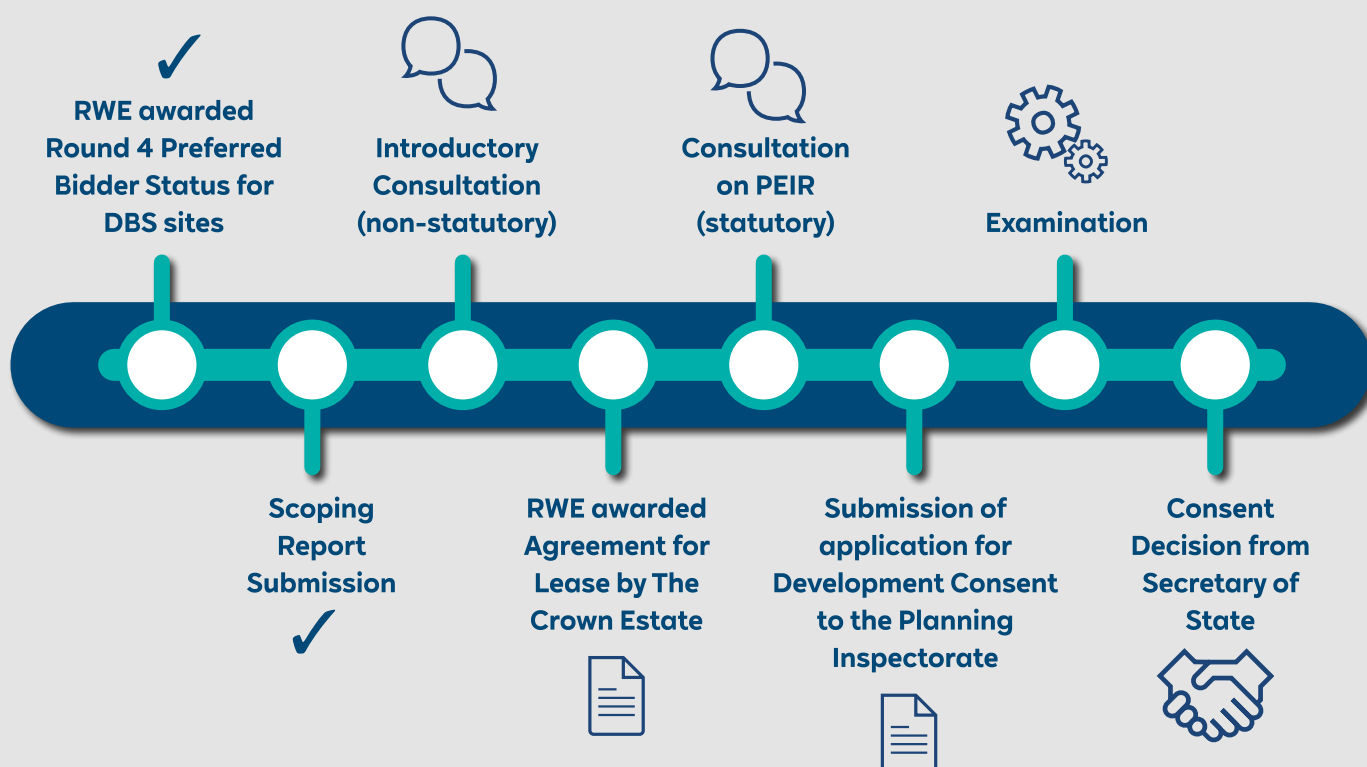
✓
RWE awarded Round 4 Preferred Bidder Status for DBS sites

Scoping Report Submission
✓

Introductory Consultation (non-statutory)

RWE awarded Agreement for Lease by The Crown Estate

Consultation on PEIR (statutory)

Submission of application for Development Consent to the Planning Inspectorate

Examination

Consent Decision from Secretary of State